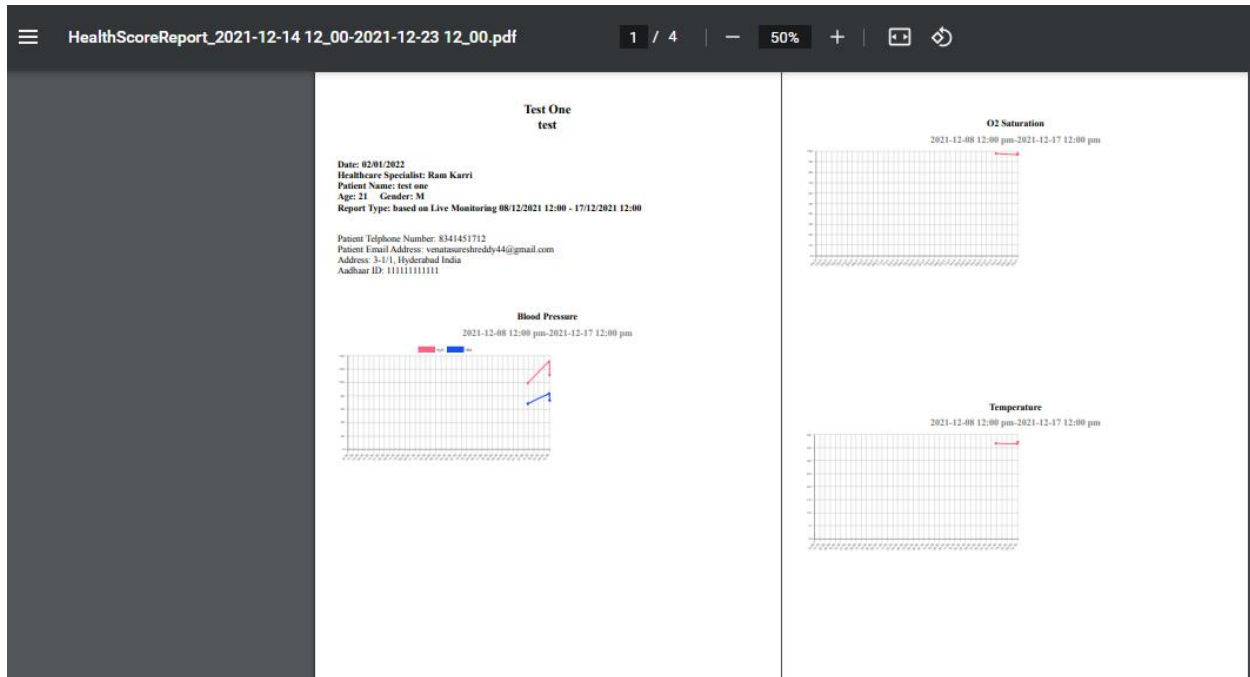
HealthScoreReport_2021-12-14 12_00-2021-12-23 12_00.pdf

1 / 4 | — 50% +

Test One
test

Date: 02/01/2022
Healthcare Specialist: Ram Karri
Patient Name: test one
Age: 21 Gender: M
Report Type: based on Live Monitoring 08/12/2021 12:00 - 17/12/2021 12:00

Patient Telphone Number: 8341451712
Patient Email Address: venatasureshreddy44@gmail.com
Address: 3-1/1, Hyderabad India
Aadhaar ID: 111111111111

Blood Pressure
2021-12-08 12:00 pm-2021-12-17 12:00 pm

O2 Saturation
2021-12-08 12:00 pm-2021-12-17 12:00 pm

Temperature
2021-12-08 12:00 pm-2021-12-17 12:00 pm